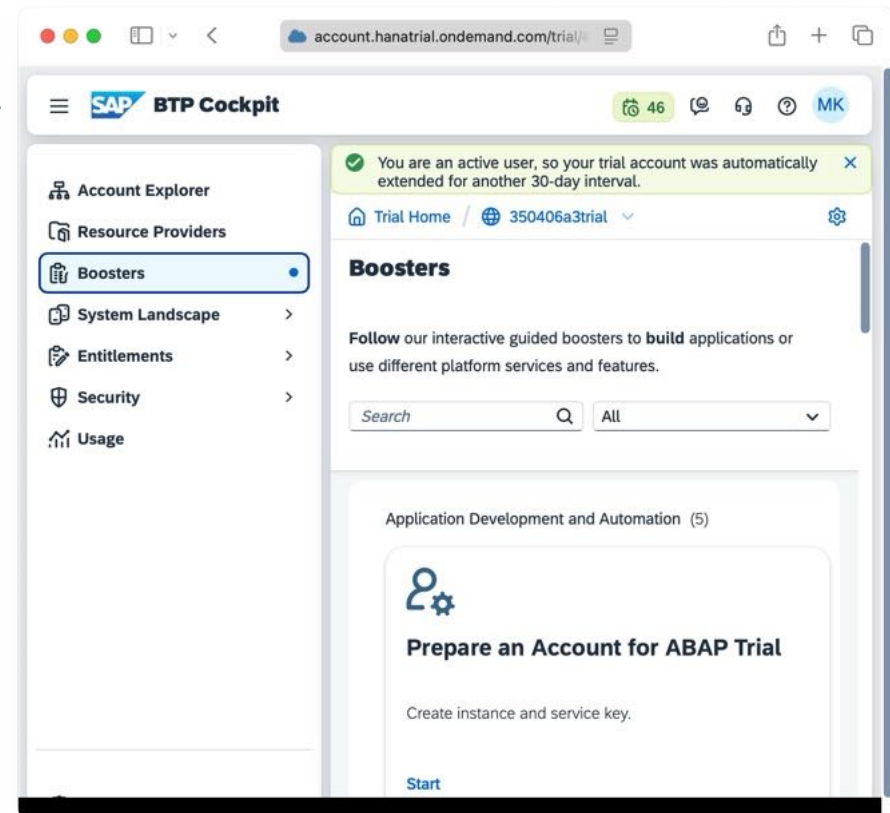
account.hanatrial.ondemand.com/trial/

SAP BTP Cockpit

46

MK

Account Explorer

Resource Providers

Boosters

System Landscape

Entitlements

Security

Usage

You are an active user, so your trial account was automatically extended for another 30-day interval.

Trial Home / 350406a3trial

Boosters

**Follow** our interactive guided boosters to **build** applications or use different platform services and features.

Search

All

Application Development and Automation (5)

Prepare an Account for ABAP Trial

Create instance and service key.

Start